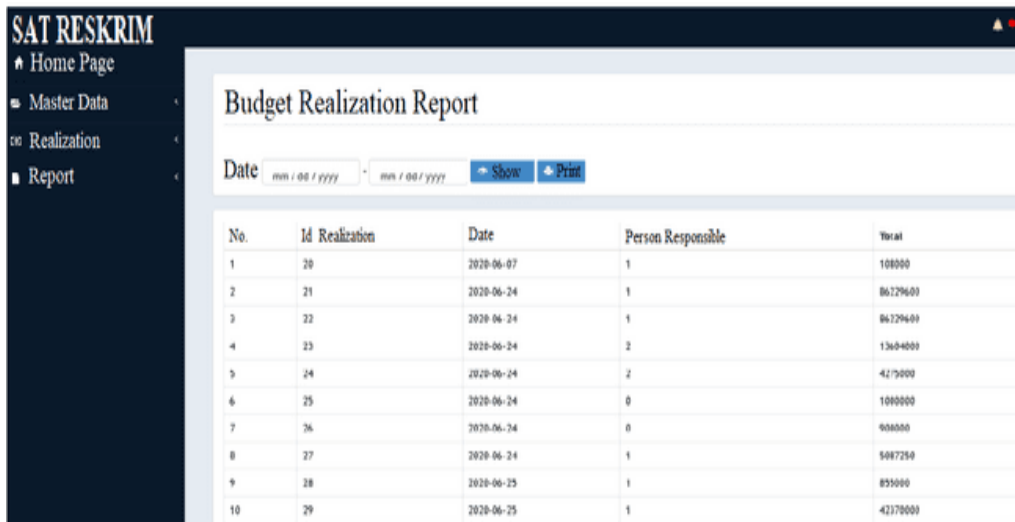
SAT RESKRIM

Home Page

Master Data

Realization

Report

Budget Realization Report

Date mm / dd / yyyy - mm / dd / yyyy Show Print

| No. | Id Realization | Date | Person Responsible | Yotal |
|---|---|---|---|---|
| 1 | 20 | 2020-06-07 | 1 | 108000 |
| 2 | 21 | 2020-06-24 | 1 | 86229600 |
| 3 | 22 | 2020-06-24 | 1 | 86229600 |
| 4 | 23 | 2020-06-24 | 2 | 13604000 |
| 5 | 24 | 2020-06-24 | 2 | 4275000 |
| 6 | 25 | 2020-06-24 | 0 | 1000000 |
| 7 | 26 | 2020-06-24 | 0 | 908000 |
| 8 | 27 | 2020-06-24 | 1 | 5087250 |
| 9 | 28 | 2020-06-25 | 1 | 855000 |
| 10 | 29 | 2020-06-25 | 1 | 42370000 |